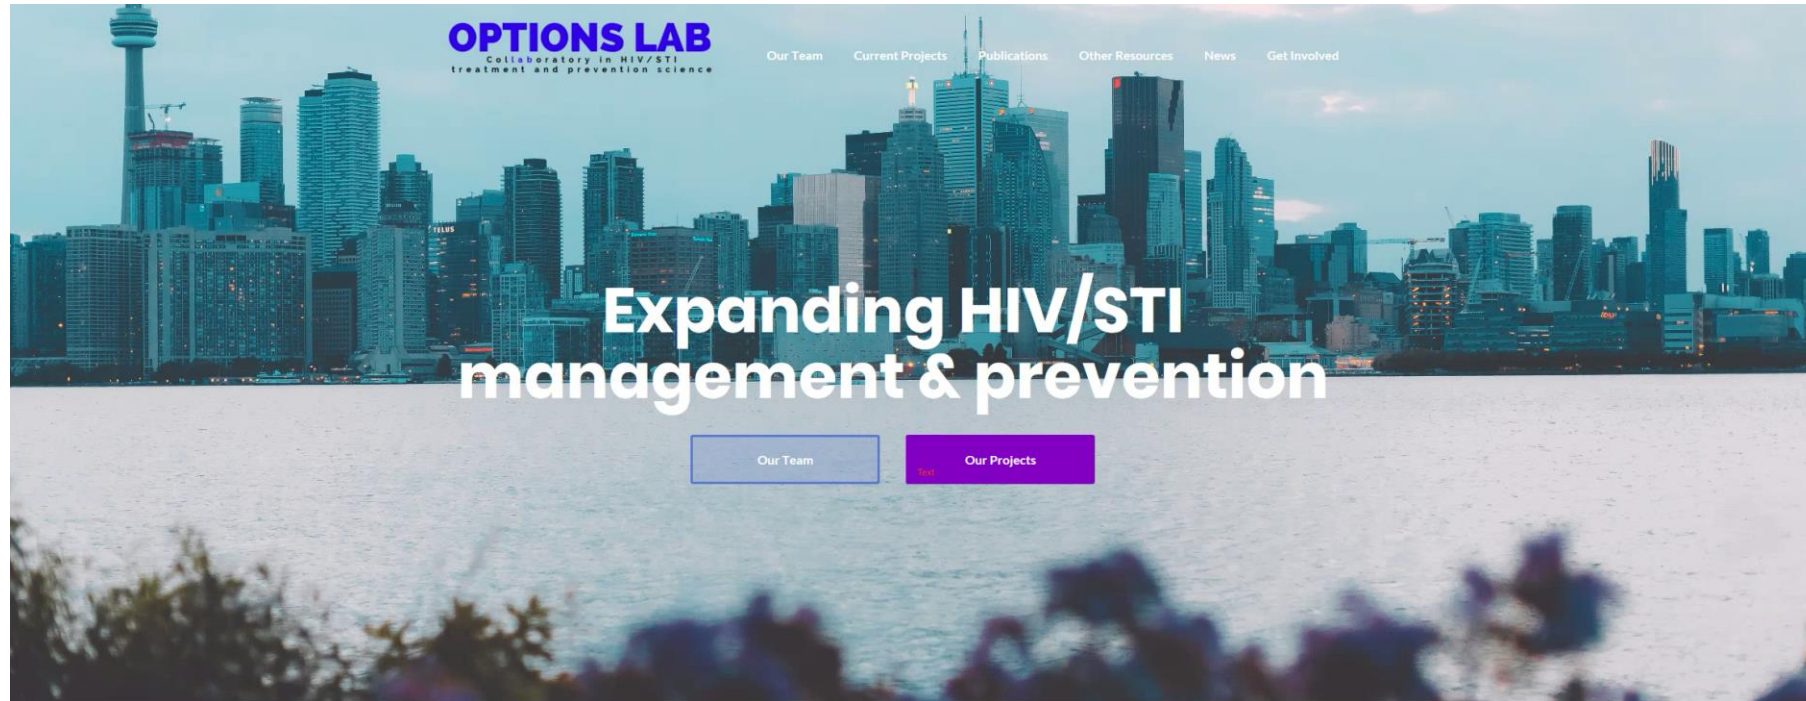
OPTIONS LAB
Collaboratory in HIV/STI treatment and prevention science

Our Team Current Projects Publications Other Resources News Get Involved

TELUS

Expanding HIV/STI management & prevention

Our Team

Our Projects

Text